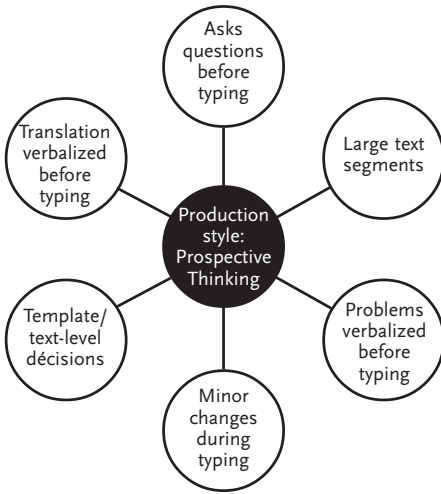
Production style: Prospective Thinking

Asks questions before typing

Large text segments

Problems verbalized before typing

Minor changes during typing

Template/ text-level décisions

Translation verbalized before typing